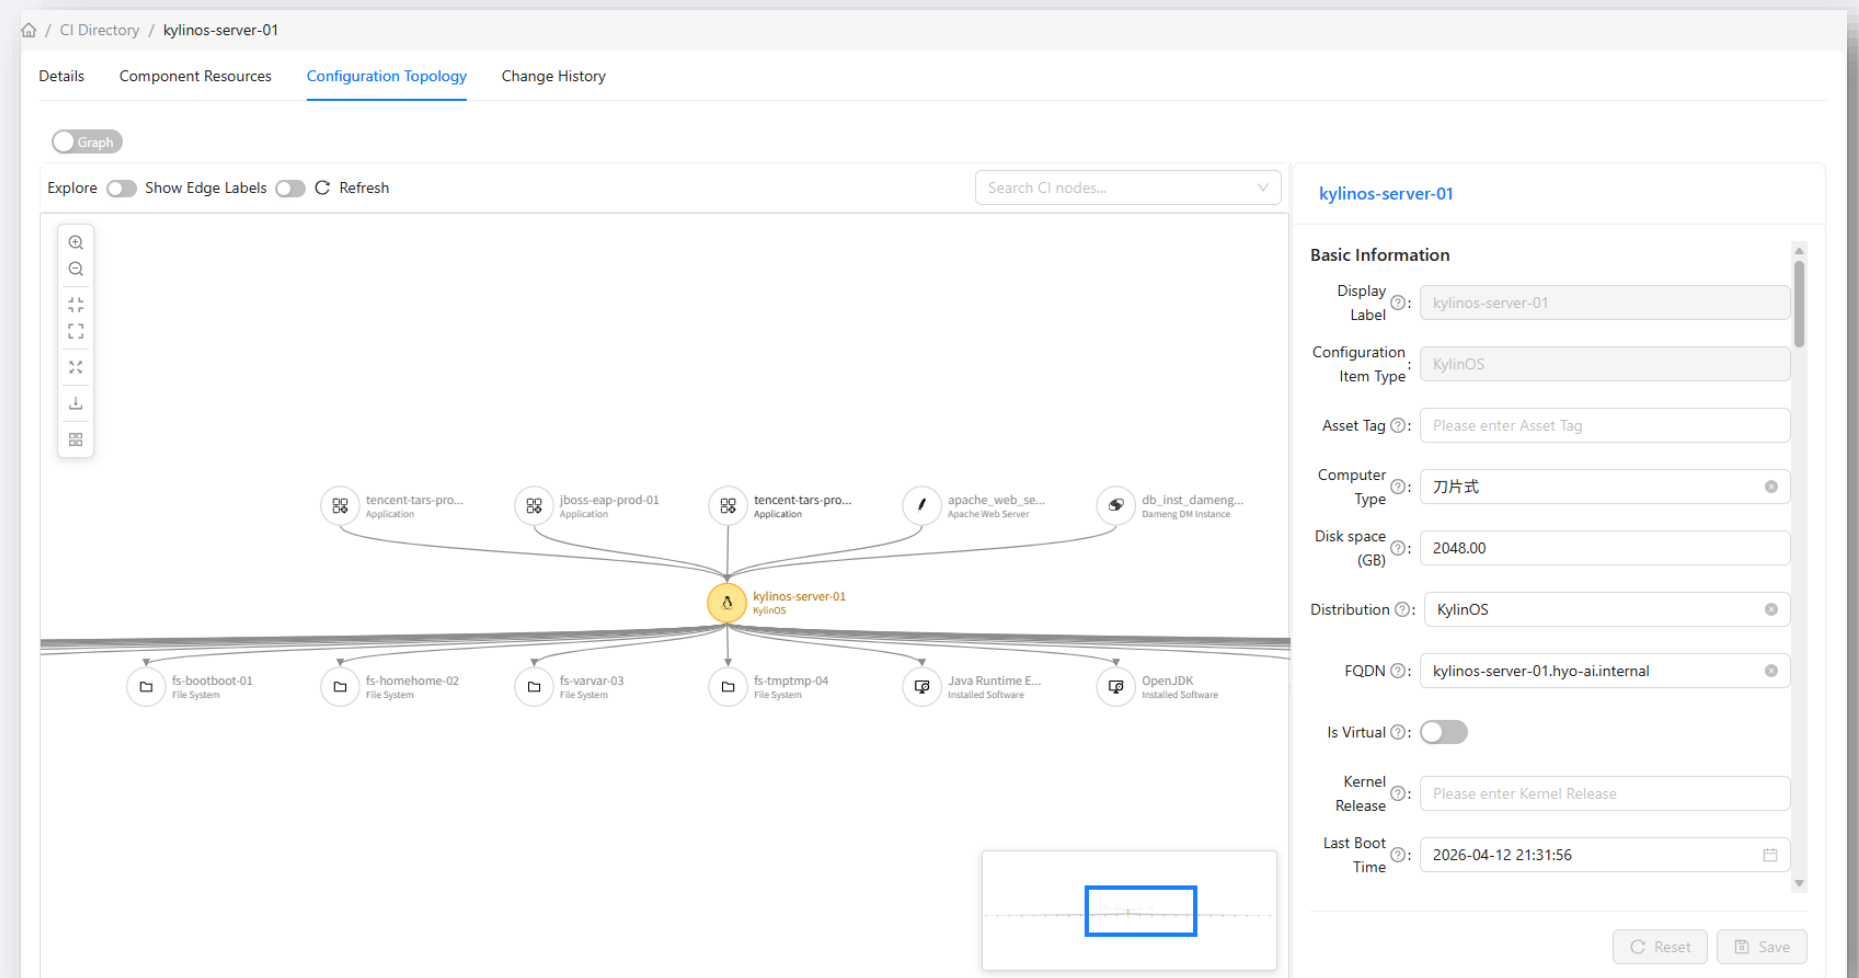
/ CI Directory / kylinos-server-01

Details Component Resources Configuration Topology Change History

Graph

Explore Show Edge Labels Refresh

Search CI nodes...

tencent-tars-pro... Application
jboss-eap-prod-01 Application
tencent-tars-pro... Application
apache_web_se... Apache Web Server
db_inst_dameng... Dameng DM Instance

kylinos-server-01 KylinOS

fs-bootboot-01 File System
fs-homehome-02 File System
fs-varvar-03 File System
fs-tmptmp-04 File System
Java Runtime E... Installed Software
OpenJDK Installed Software

kylinos-server-01

Basic Information

Display Label: kylinos-server-01

Configuration Item Type: KylinOS

Asset Tag: Please enter Asset Tag

Computer Type: 刀片式

Disk space (GB): 2048.00

Distribution: KylinOS

FQDN: kylinos-server-01.hyo-ai.internal

Is Virtual:

Kernel Release: Please enter Kernel Release

Last Boot Time: 2026-04-12 21:31:56

Reset Save